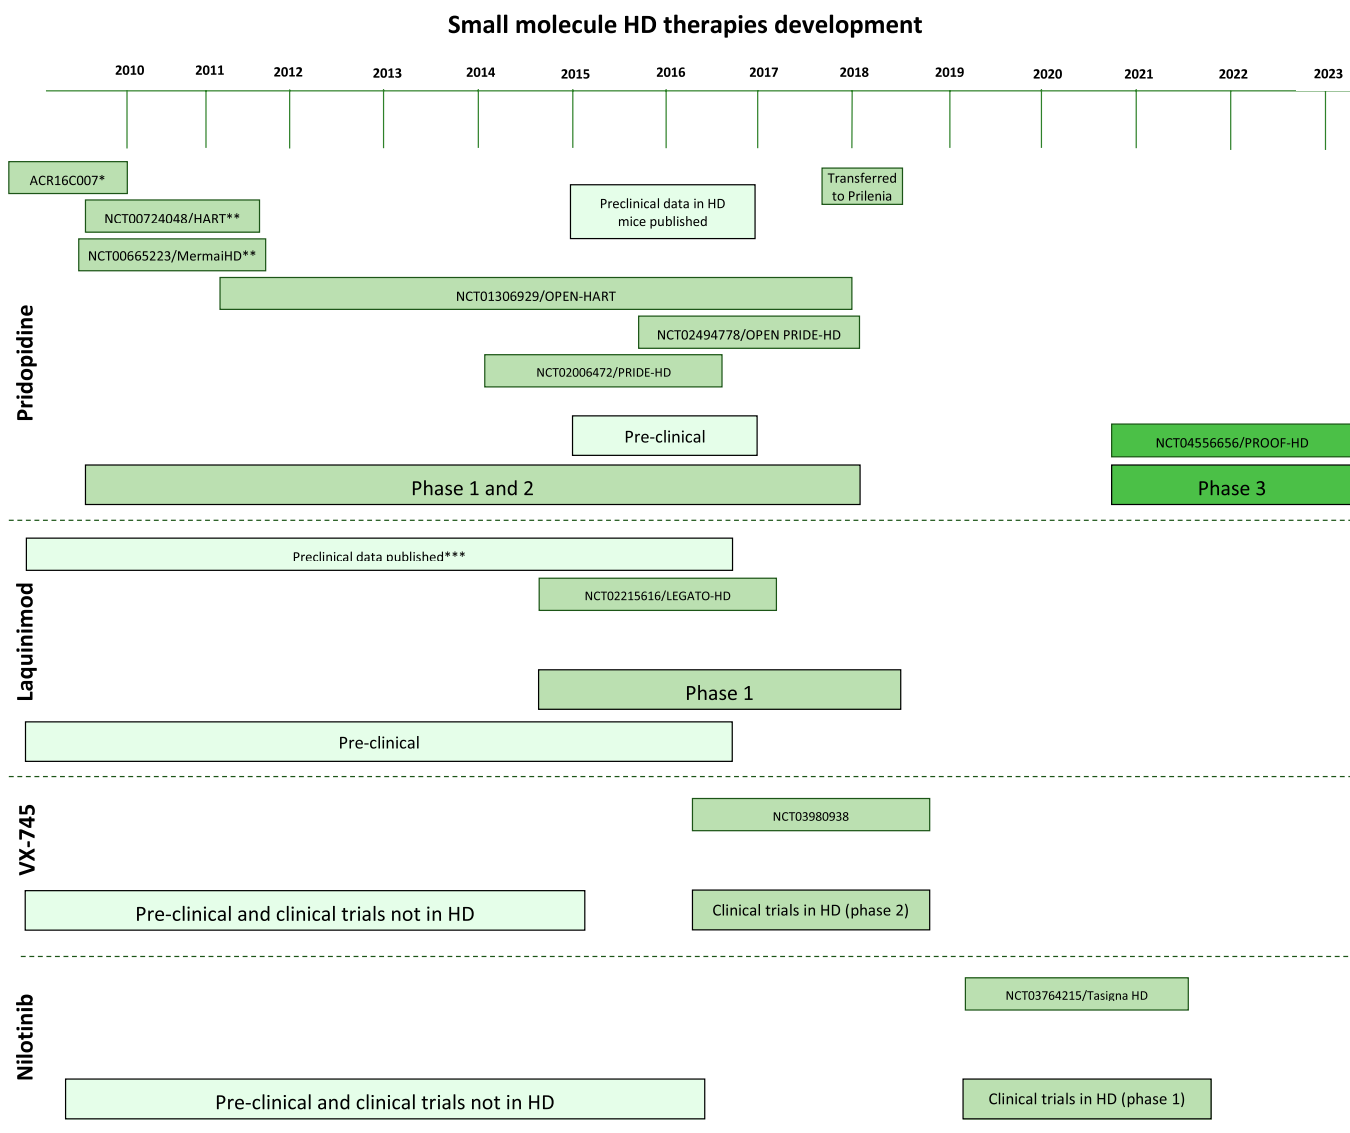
Small molecule HD therapies development

2010 2011 2012 2013 2014 2015 2016 2017 2018 2019 2020 2021 2022 2023

Pridopidine

ACR16C007*

NCT00724048/HART**

NCT00665223/MermaiHD**

Preclinical data in HD mice published

Transferred to Prilenia

NCT01306929/OPEN-HART

NCT02494778/OPEN PRIDE-HD

NCT02006472/PRIDE-HD

Pre-clinical

NCT04556656/PROOF-HD

Phase 1 and 2

Phase 3

Laquinimod

Preclinical data published***

NCT02215616/LEGATO-HD

Phase 1

Pre-clinical

VX-745

NCT03980938

Pre-clinical and clinical trials not in HD

Clinical trials in HD (phase 2)

Nilotinib

NCT03764215/Tasigna HD

Pre-clinical and clinical trials not in HD

Clinical trials in HD (phase 1)